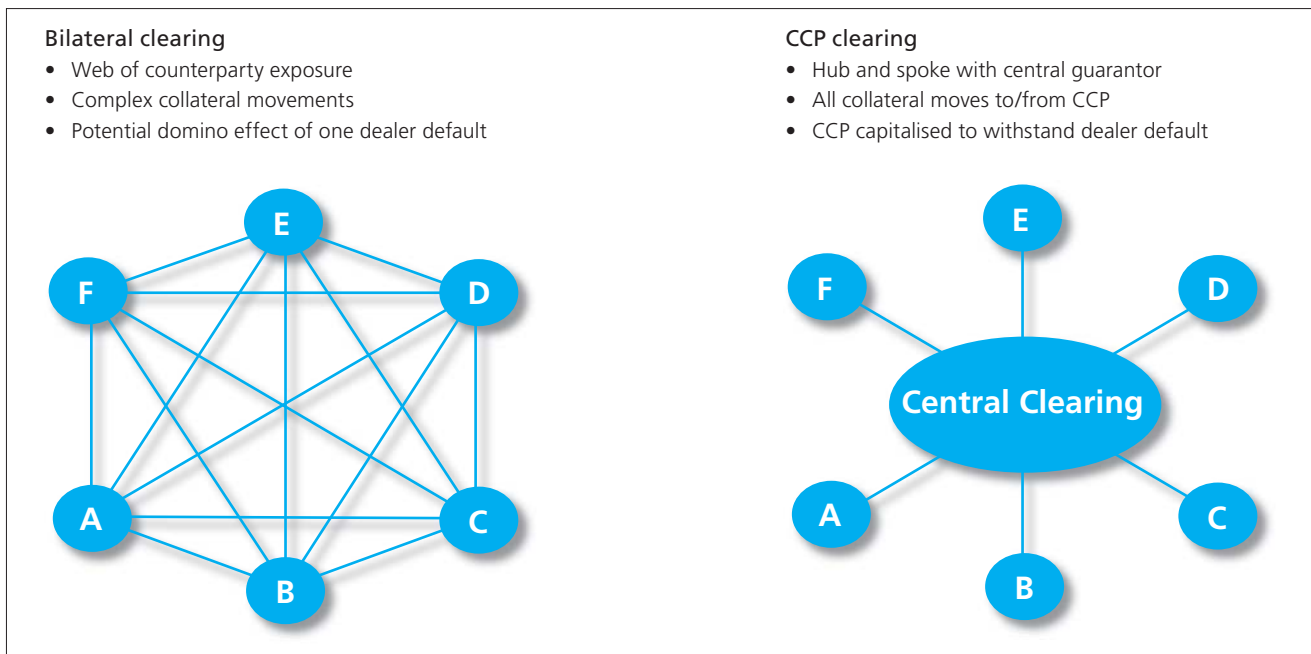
Bilateral clearing
• Web of counterparty exposure
• Complex collateral movements
• Potential domino effect of one dealer default

E
F
D
A
C
B

CCP clearing
• Hub and spoke with central guarantor
• All collateral moves to/from CCP
• CCP capitalised to withstand dealer default

E
F
D
Central Clearing
A
C
B